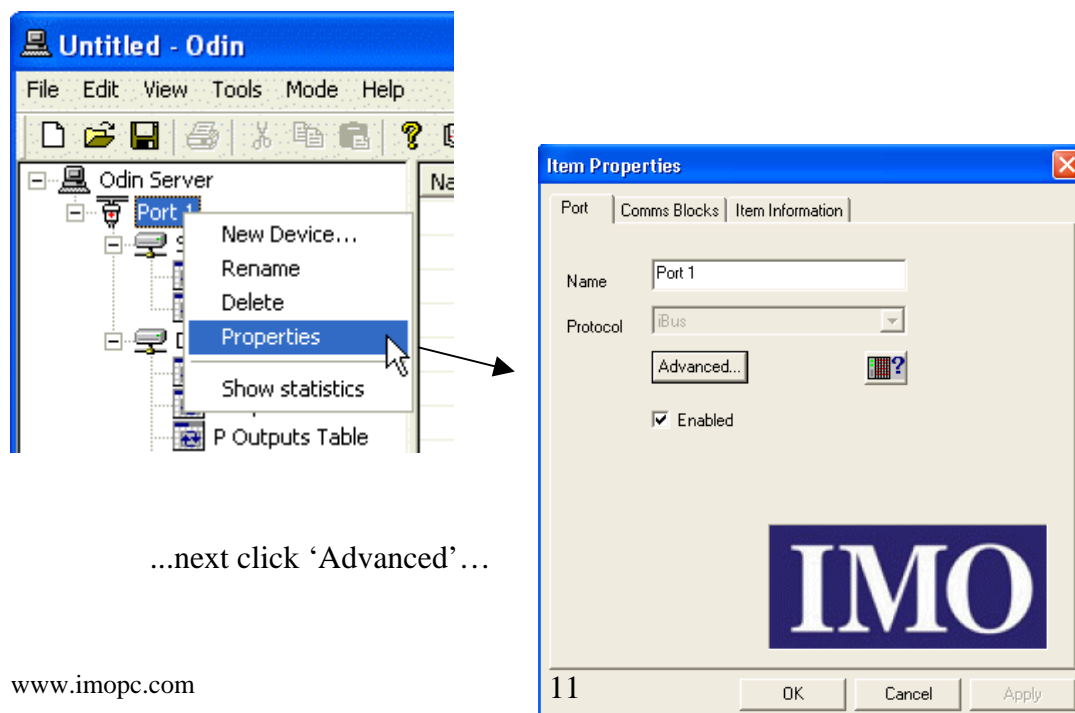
Untitled - Odin

File Edit View Tools Mode Help

Odin Server
Port 1
Na

New Device...
Rename
Delete
Properties
Show statistics

P Outputs Table

Item Properties

Port | Comms Blocks | Item Information

Name Port 1

Protocol iBus

Advanced...

Enabled

IMO

OK Cancel Apply

...next click ‘Advanced’…

www.imopc.com

11